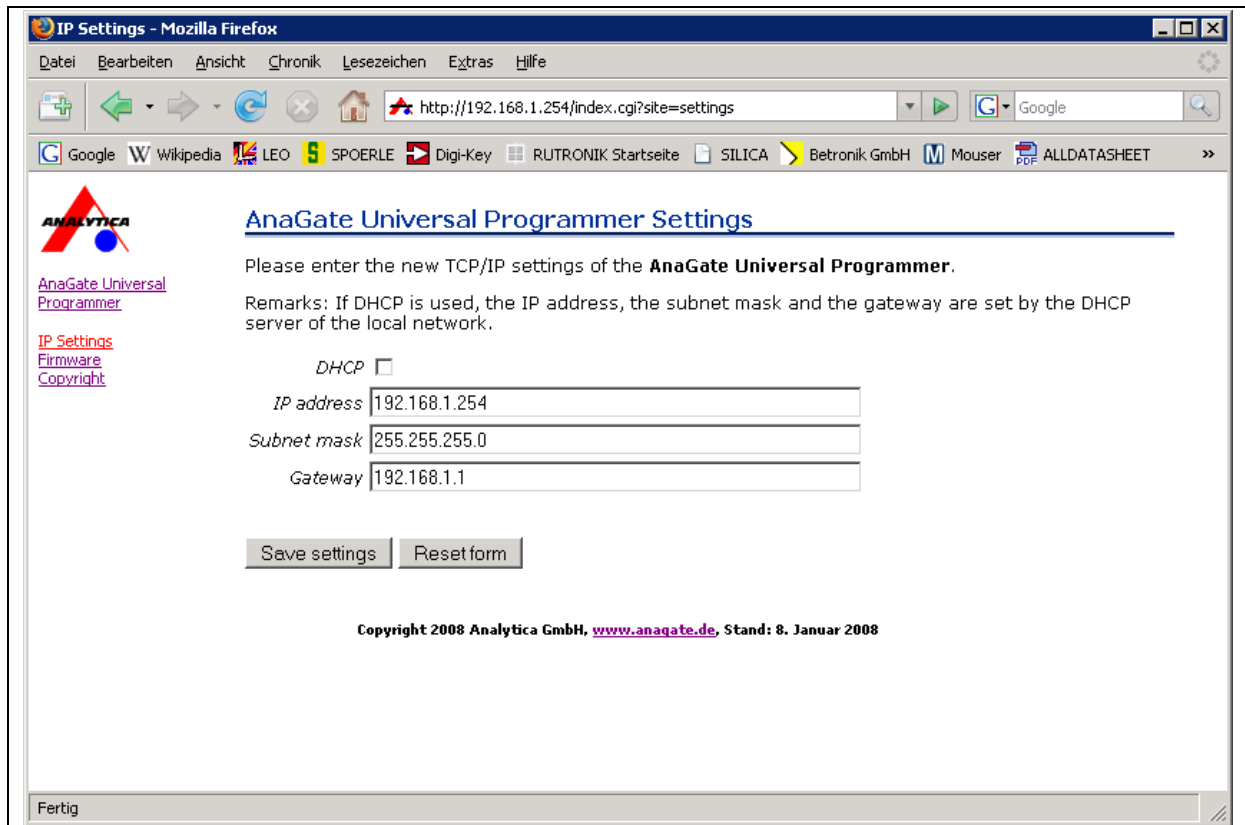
IP Settings - Mozilla Firefox

Datei Bearbeiten Ansicht Chronik Lesezeichen Extras Hilfe

http://192.168.1.254/index.cgi?site=settings

Google

Google Wikipedia LEO SPOERLE Digi-Key RUTRONIK Startseite SILICA Betronik GmbH Mouser ALLDATASHEET »

ANALYTICA

AnaGate Universal Programmer

IP Settings
Firmware
Copyright

AnaGate Universal Programmer Settings

Please enter the new TCP/IP settings of the **AnaGate Universal Programmer**.

Remarks: If DHCP is used, the IP address, the subnet mask and the gateway are set by the DHCP server of the local network.

| | |
|---|---|
| DHCP | ☐ |
| IP address | 192.168.1.254 |
| Subnet mask | 255.255.255.0 |
| Gateway | 192.168.1.1 |

Save settings Reset form

Copyright 2008 Analytica GmbH, www.anagate.de, Stand: 8. Januar 2008

Fertig